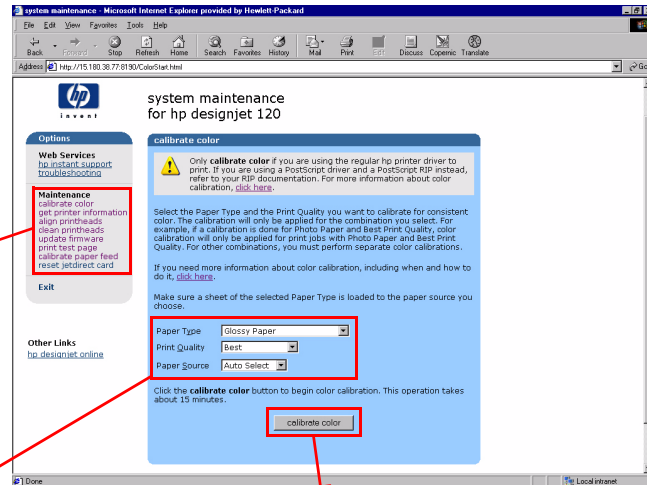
system maintenance - Microsoft Internet Explorer provided by Hewlett-Packard

File Edit View Favorites Tools Help

Back Forward Stop Refresh Home Search Favorites History Mail Print Edit Discuss Copernic Translate

Address http://15.180.38.77:8190/ColorStart.html

Go

invent

system maintenance
for hp designjet 120

Options

Web Services
hp instant support
troubleshooting

Maintenance
calibrate color
get printer information
align printheads
clean printheads
update firmware
print test page
calibrate paper feed
reset jetdirect card

Exit

Other Links
hp designjet online

calibrate color

Only **calibrate color** if you are using the regular hp printer driver to print. If you are using a PostScript driver and a PostScript RIP instead, refer to your RIP documentation. For more information about color calibration, click here.

Select the Paper Type and the Print Quality you want to calibrate for consistent color. The calibration will only be applied for the combination you select. For example, if a calibration is done for Photo Paper and Best Print Quality, color calibration will only be applied for print jobs with Photo Paper and Best Print Quality. For other combinations, you must perform separate color calibrations.

If you need more information about color calibration, including when and how to do it, click here.

Make sure a sheet of the selected Paper Type is loaded to the paper source you choose.

Paper Type Glossy Paper
Print Quality Best
Paper Source Auto Select

Click the **calibrate color** button to begin color calibration. This operation takes about 15 minutes.

calibrate color

Done

Local intranet